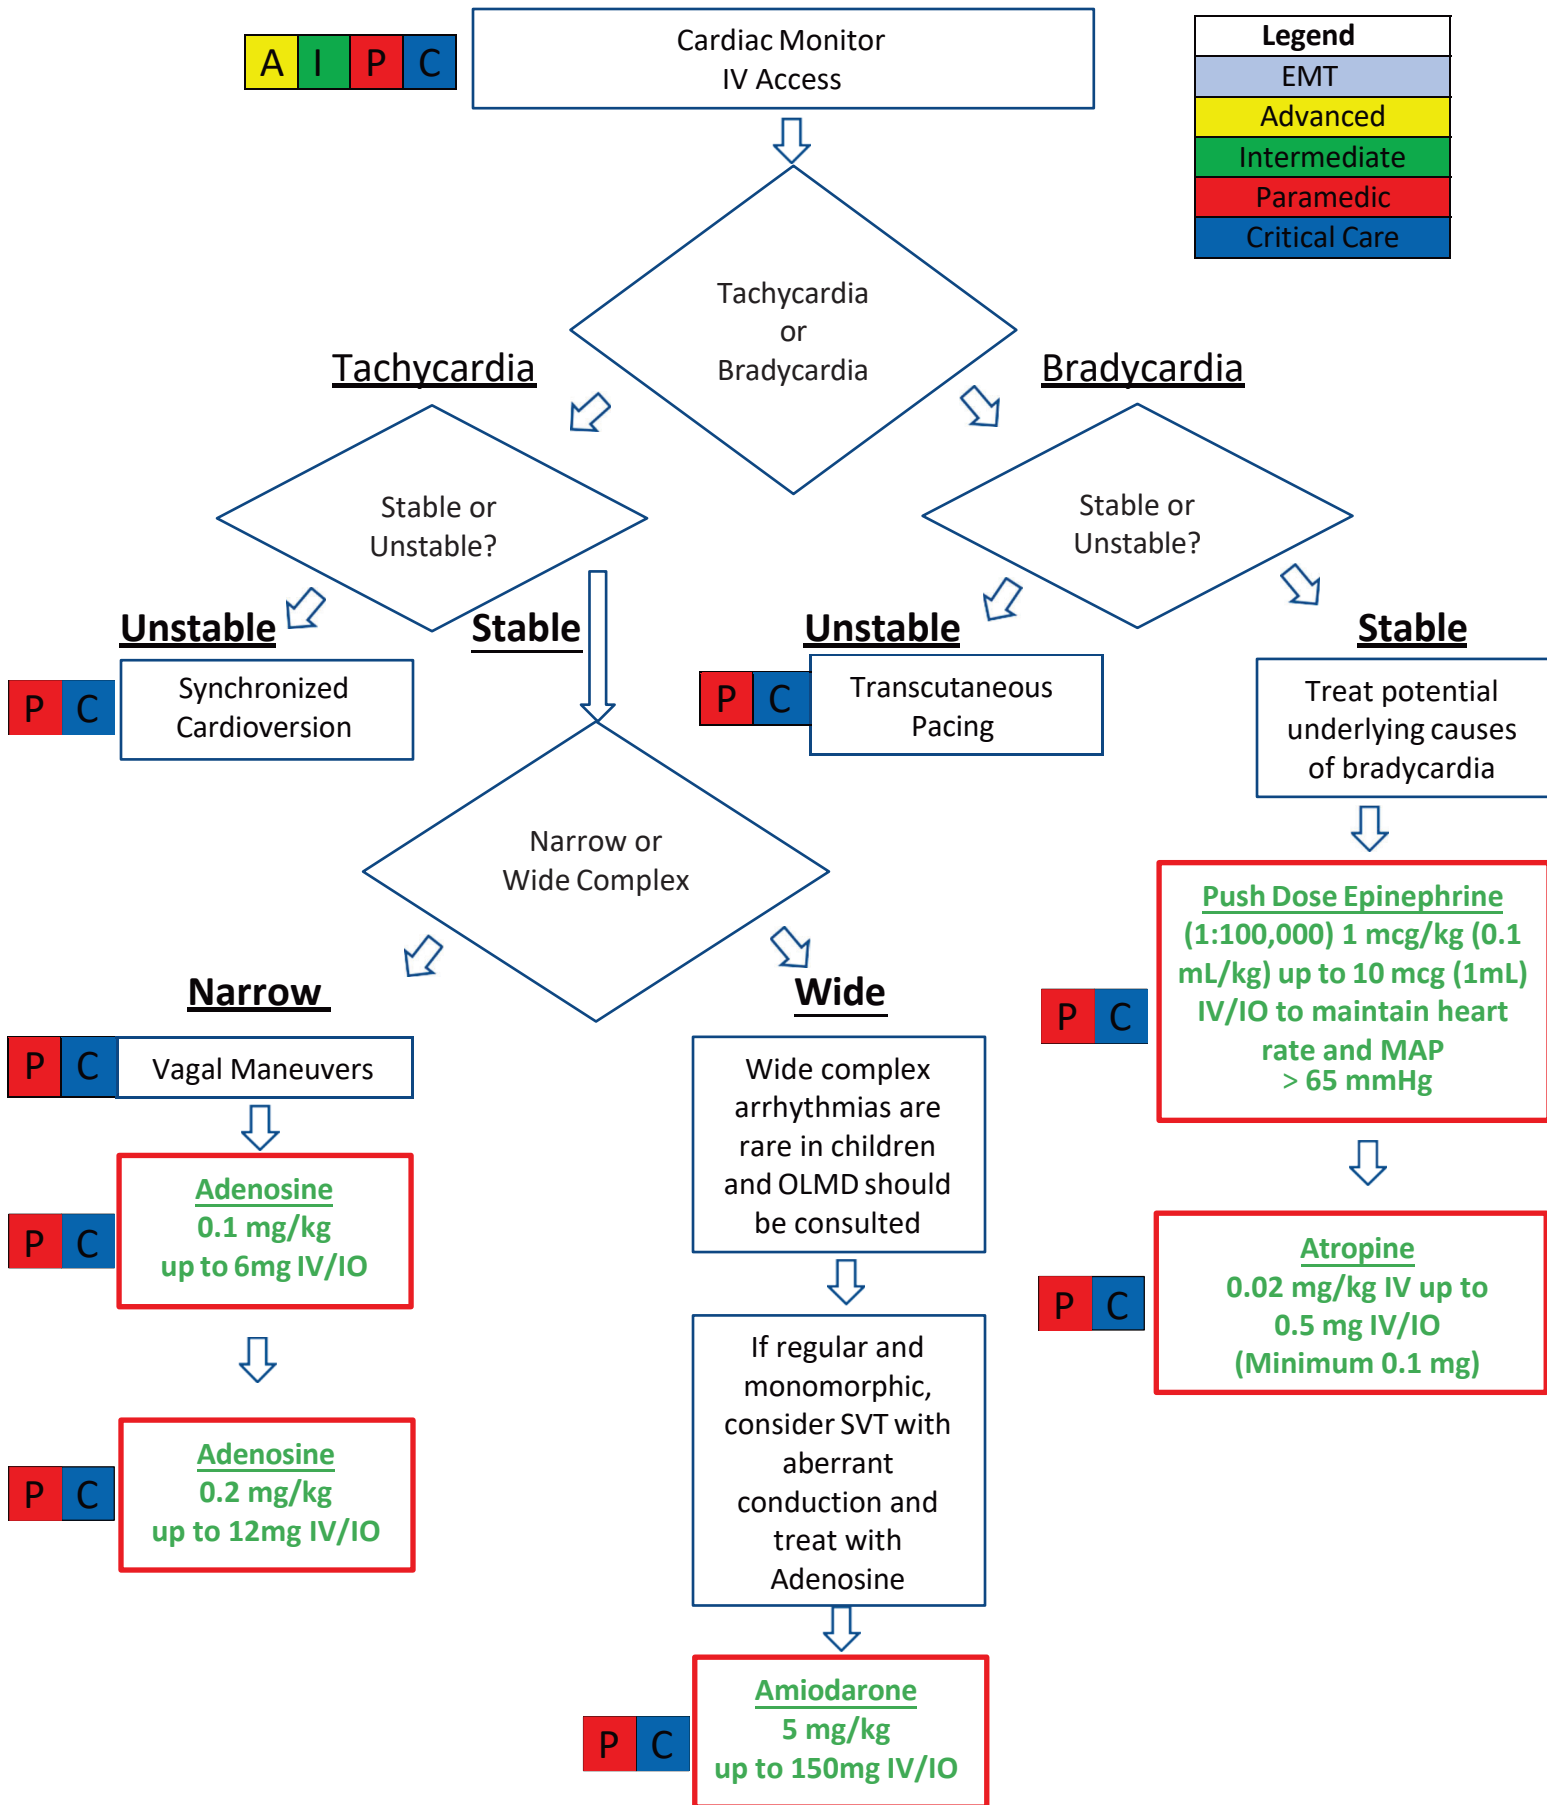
A I P C

Cardiac Monitor
IV Access

| Legend |
|---|
| EMT |
| Advanced |
| Intermediate |
| Paramedic |
| Critical Care |

Tachycardia
or
Bradycardia

Tachycardia

Bradycardia

Stable or
Unstable?

Stable or
Unstable?

Unstable

Stable

Unstable

Stable

P C

Synchronized Cardioversion

P C

Transcutaneous Pacing

Treat potential underlying causes of bradycardia

Narrow or
Wide Complex

P C

Push Dose Epinephrine
(1:100,000) 1 mcg/kg (0.1 mL/kg) up to 10 mcg (1mL) IV/IO to maintain heart rate and MAP
> 65 mmHg

Narrow

Wide

P C

Vagal Maneuvers

Wide complex arrhythmias are rare in children and OLMD should be consulted

P C

Adenosine
0.1 mg/kg
up to 6mg IV/IO

P C

Atropine
0.02 mg/kg IV up to
0.5 mg IV/IO
(Minimum 0.1 mg)

If regular and monomorphic, consider SVT with aberrant conduction and treat with Adenosine

P C

Adenosine
0.2 mg/kg
up to 12mg IV/IO

P C

Amiodarone
5 mg/kg
up to 150mg IV/IO